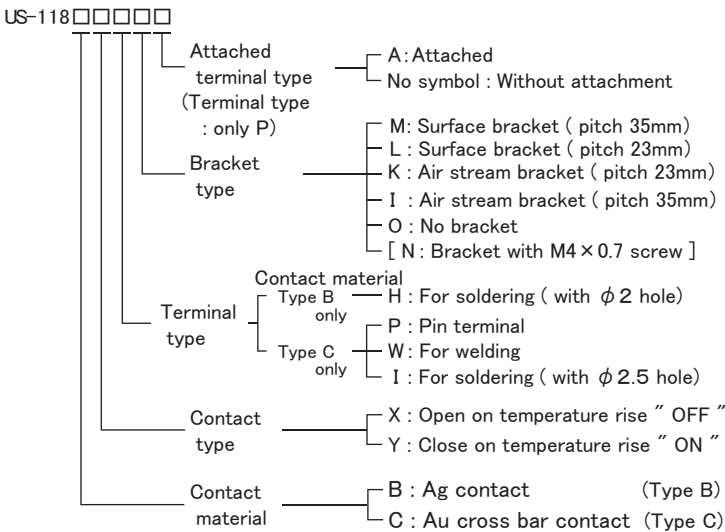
US-118□□□□□

Attached terminal type (Terminal type : only P)
A: Attached
No symbol : Without attachment

Bracket type
M: Surface bracket ( pitch 35mm)
L : Surface bracket ( pitch 23mm)
K : Air stream bracket ( pitch 23mm)
I : Air stream bracket ( pitch 35mm)
O : No bracket
[ N : Bracket with M4 × 0.7 screw ]

Contact material
Terminal type
Type B only
H : For soldering ( with $\phi$ 2 hole)
Type C only
P : Pin terminal
W : For welding
I : For soldering ( with $\phi$ 2.5 hole)

Contact type
X : Open on temperature rise " OFF "
Y : Close on temperature rise " ON "

Contact material
B : Ag contact (Type B)
C : Au cross bar contact (Type C)